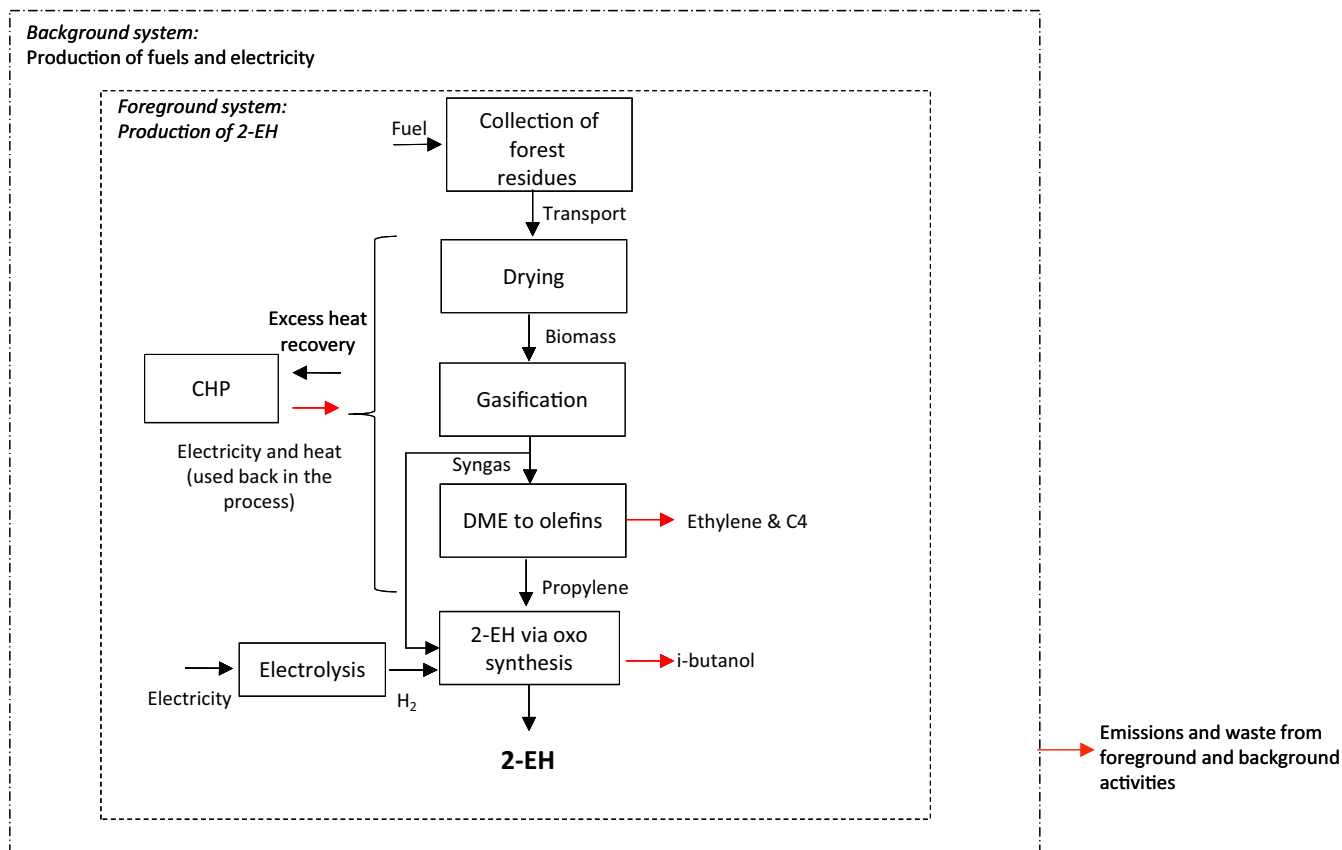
Background system:
Production of fuels and electricity

Foreground system:
Production of 2-EH

Fuel

Collection of forest residues

Transport

Drying

Biomass

Excess heat recovery

CHP

Gasification

Electricity and heat (used back in the process)

Syngas

DME to olefins

Ethylene & C4

Propylene

Electrolysis

Electricity

$H_2$

2-EH via oxo synthesis

i-butanol

2-EH

Emissions and waste from foreground and background activities